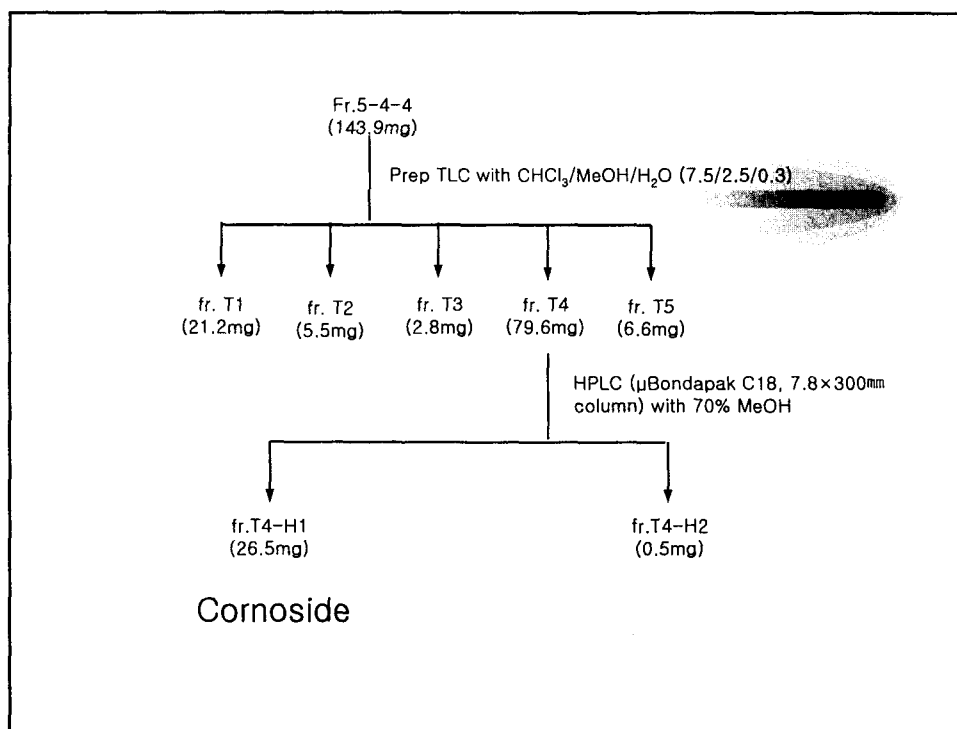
Fr.5-4-4
(143.9mg)

Prep TLC with $CHCl_3/MeOH/H_2O$ (7.5/2.5/0.3)

fr. T1
(21.2mg)

fr. T2
(5.5mg)

fr. T3
(2.8mg)

fr. T4
(79.6mg)

fr. T5
(6.6mg)

HPLC (μBondapak C18, 7.8×300㎜ column) with 70% MeOH

fr.T4-H1
(26.5mg)

fr.T4-H2
(0.5mg)

Cornoside